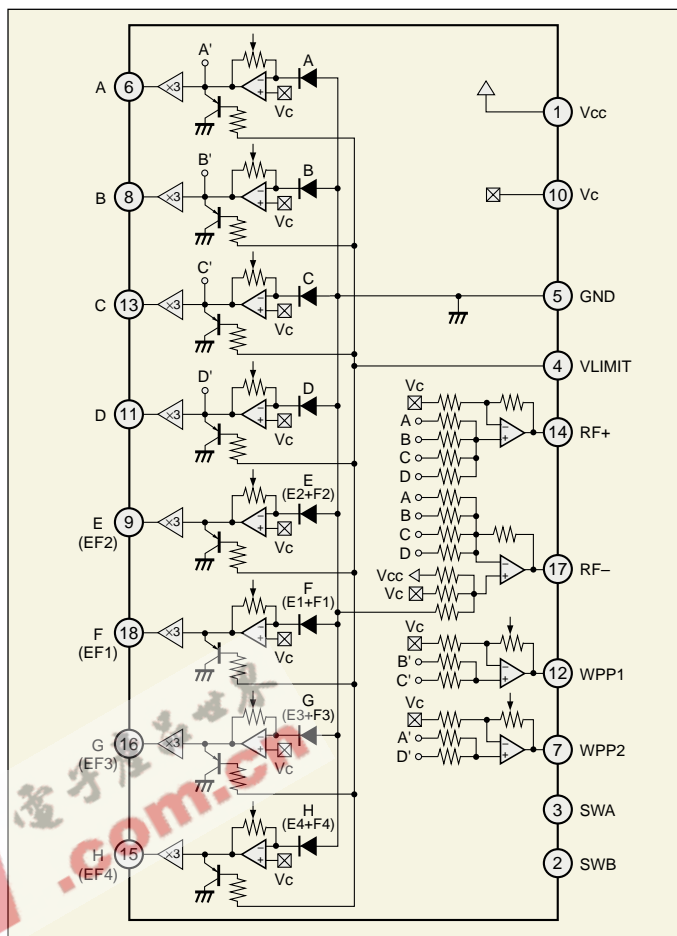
A'
A
A 6 ×3
Vc
Vcc 1
B'
B
B 8 ×3
Vc
Vc 10
C'
C
C 13 ×3
Vc
GND 5
VLIMIT 4
D'
D
D 11 ×3
Vc
Vc
A
B
C
D
14 RF+
E
(E2+F2)
E (EF2) 9 ×3
Vc
A
B
C
D
Vcc
Vc
17 RF–
F
(E1+F1)
F (EF1) 18 ×3
Vc
Vc
B'
C'
12 WPP1
G
(E3+F3)
G (EF3) 16 ×3
Vc
Vc
A'
D'
7 WPP2
H
(E4+F4)
H (EF4) 15 ×3
Vc
3 SWA
2 SWB
.com.cn